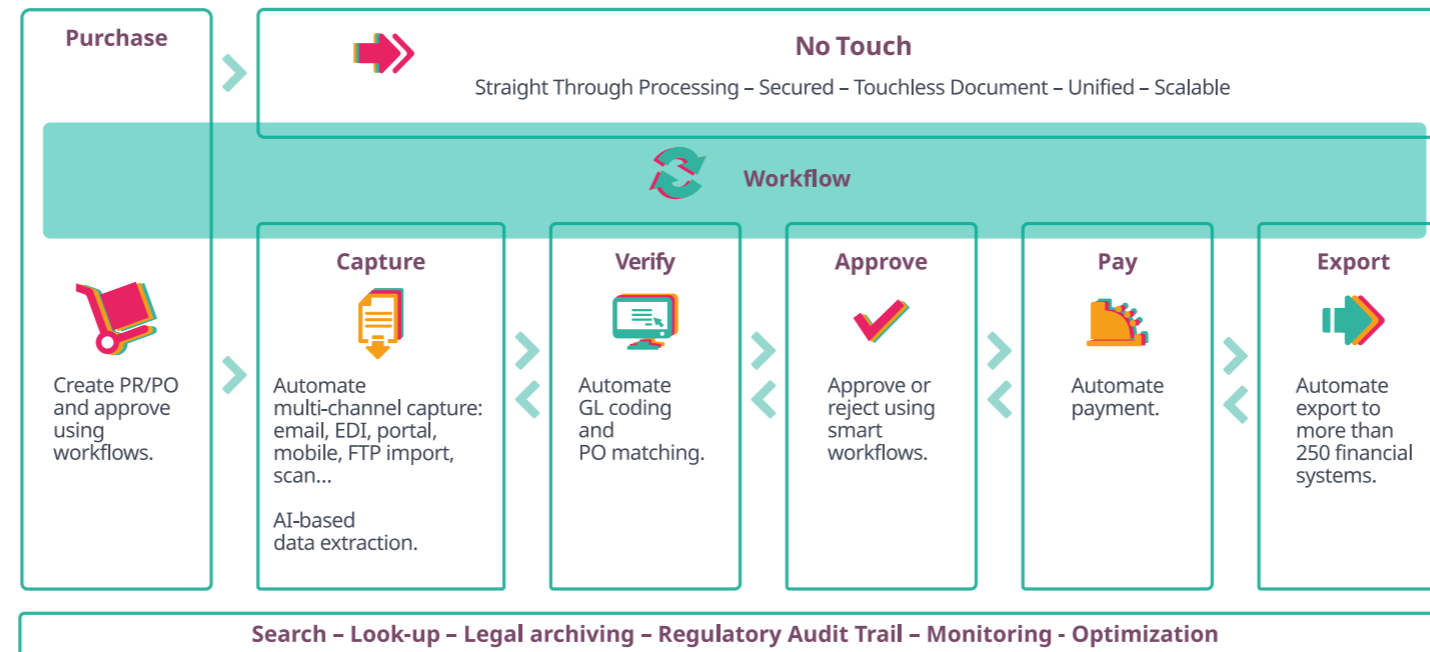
Purchase

No Touch

Straight Through Processing – Secured – Touchless Document – Unified – Scalable

Workflow

Create PR/PO and approve using workflows.

Capture

Automate multi-channel capture: email, EDI, portal, mobile, FTP import, scan...

AI-based data extraction.

Verify

Automate GL coding and PO matching.

Approve

Approve or reject using smart workflows.

Pay

Automate payment.

Export

Automate export to more than 250 financial systems.

Search – Look-up – Legal archiving – Regulatory Audit Trail – Monitoring - Optimization